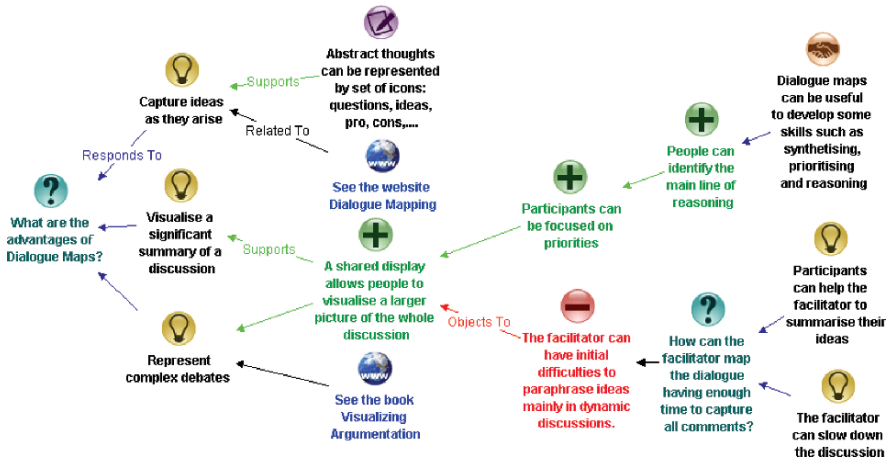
Abstract thoughts can be represented by set of icons: questions, ideas, pro, cons,....

Supports

Capture ideas as they arise

Related To

Responds To

See the website Dialogue Mapping

What are the advantages of Dialogue Maps?

Visualise a significant summary of a discussion

Supports

A shared display allows people to visualise a larger picture of the whole discussion

Represent complex debates

See the book Visualizing Argumentation

Dialogue maps can be useful to develop some skills such as synthetising, prioritising and reasoning

People can identify the main line of reasoning

Participants can be focused on priorities

Objects To

The facilitator can have initial difficulties to paraphrase ideas mainly in dynamic discussions.

Participants can help the facilitator to summarise their ideas

How can the facilitator map the dialogue having enough time to capture all comments?

The facilitator can slow down the discussion